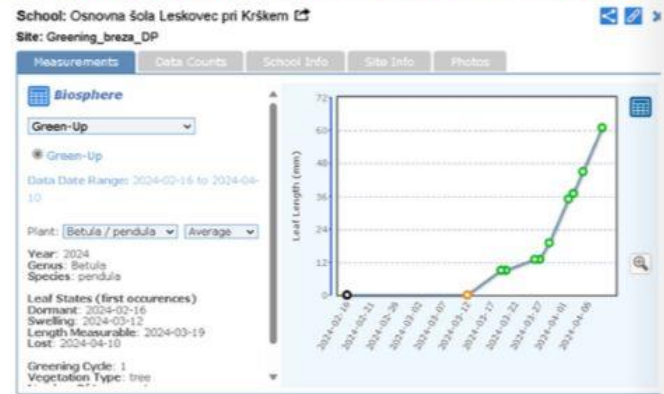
School: Osnovna šola Leskovec pri Krškem
Site: Greening_breza_DP

Measurements | Data Counts | School Info | Site Info | Photos

Biosphere

Green-Up

Green-Up

Data Date Range: 2024-02-16 to 2024-04-10

Plant: Betula / pendula | Average

Year: 2024
Genus: Betula
Species: pendula

Leaf States (first occurences)
Dormant: 2024-02-16
Swelling: 2024-03-12
Length Measurable: 2024-03-19
Lost: 2024-04-10

Greening Cycle: 1
Vegetation Type: tree

Leaf Length (mm)

72
60
48
36
24
12
0

2024-02-16
2024-02-21
2024-02-28
2024-03-02
2024-03-07
2024-03-12
2024-03-17
2024-03-22
2024-03-27
2024-04-01
2024-04-06